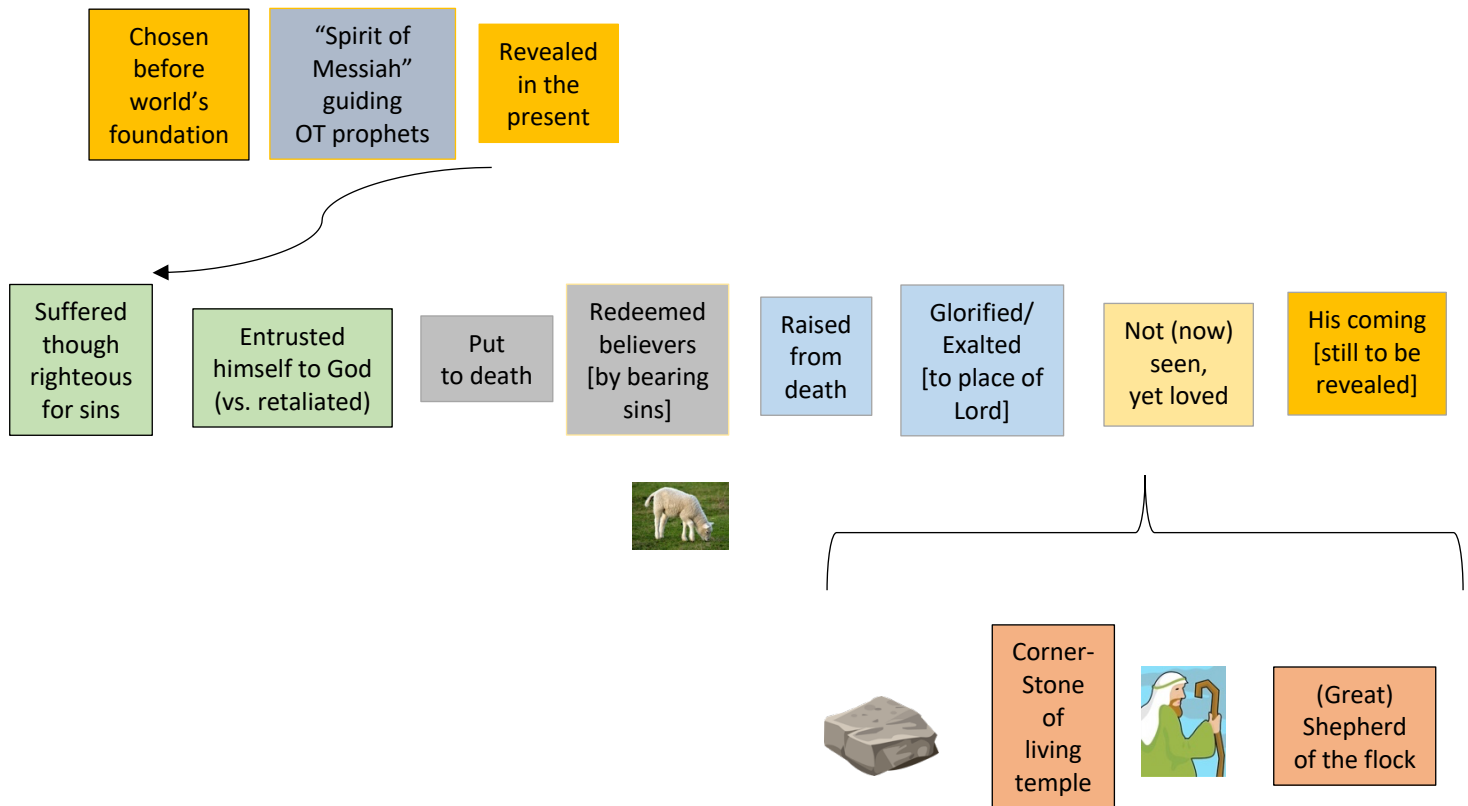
Chosen before world's foundation

"Spirit of Messiah" guiding OT prophets

Revealed in the present

Suffered though righteous for sins

Entrusted himself to God (vs. retaliated)

Put to death

Redeemed believers [by bearing sins]

Raised from death

Glorified/ Exalted [to place of Lord]

Not (now) seen, yet loved

His coming [still to be revealed]

Corner-Stone of living temple

(Great) Shepherd of the flock